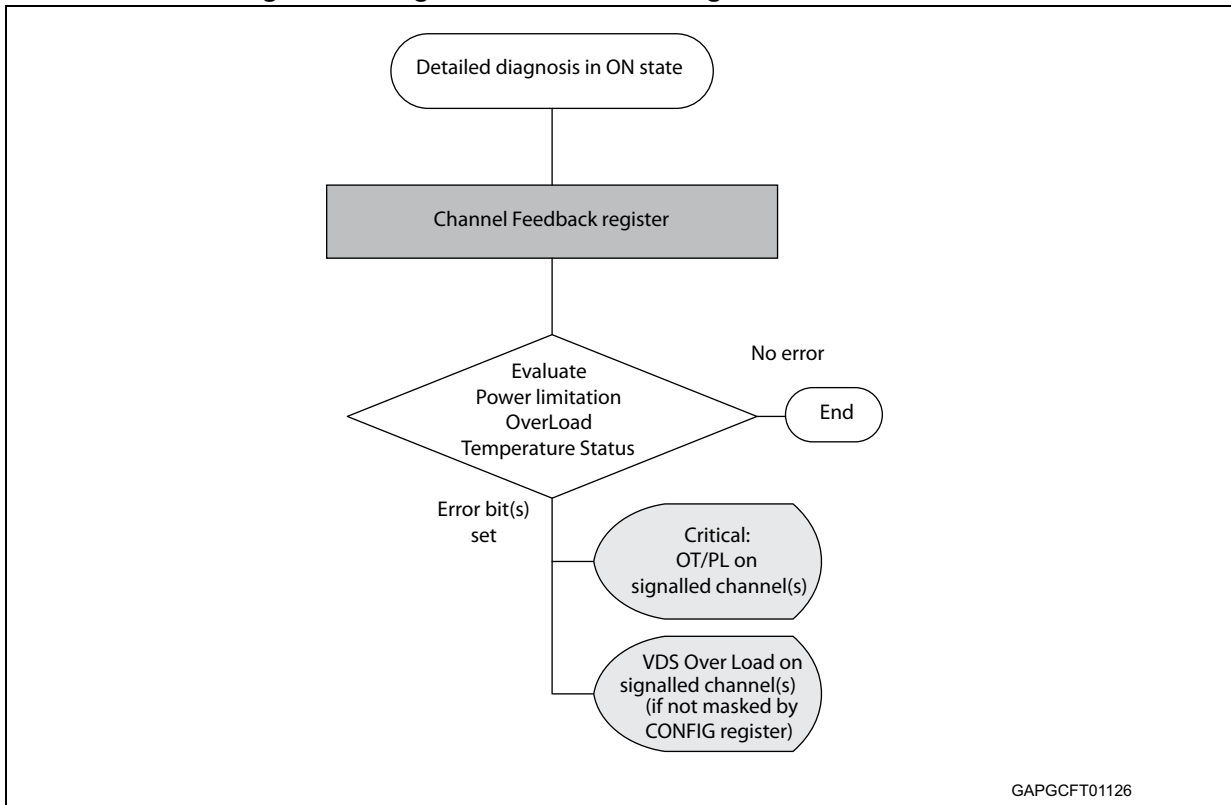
Detailed diagnosis in ON state

Channel Feedback register

Evaluate
Power limitation
OverLoad
Temperature Status

No error

End

Error bit(s) set

Critical:
OT/PL on
signalled channel(s)

VDS Over Load on
signalled channel(s)
(if not masked by
CONFIG register)

GAPGCFT01126